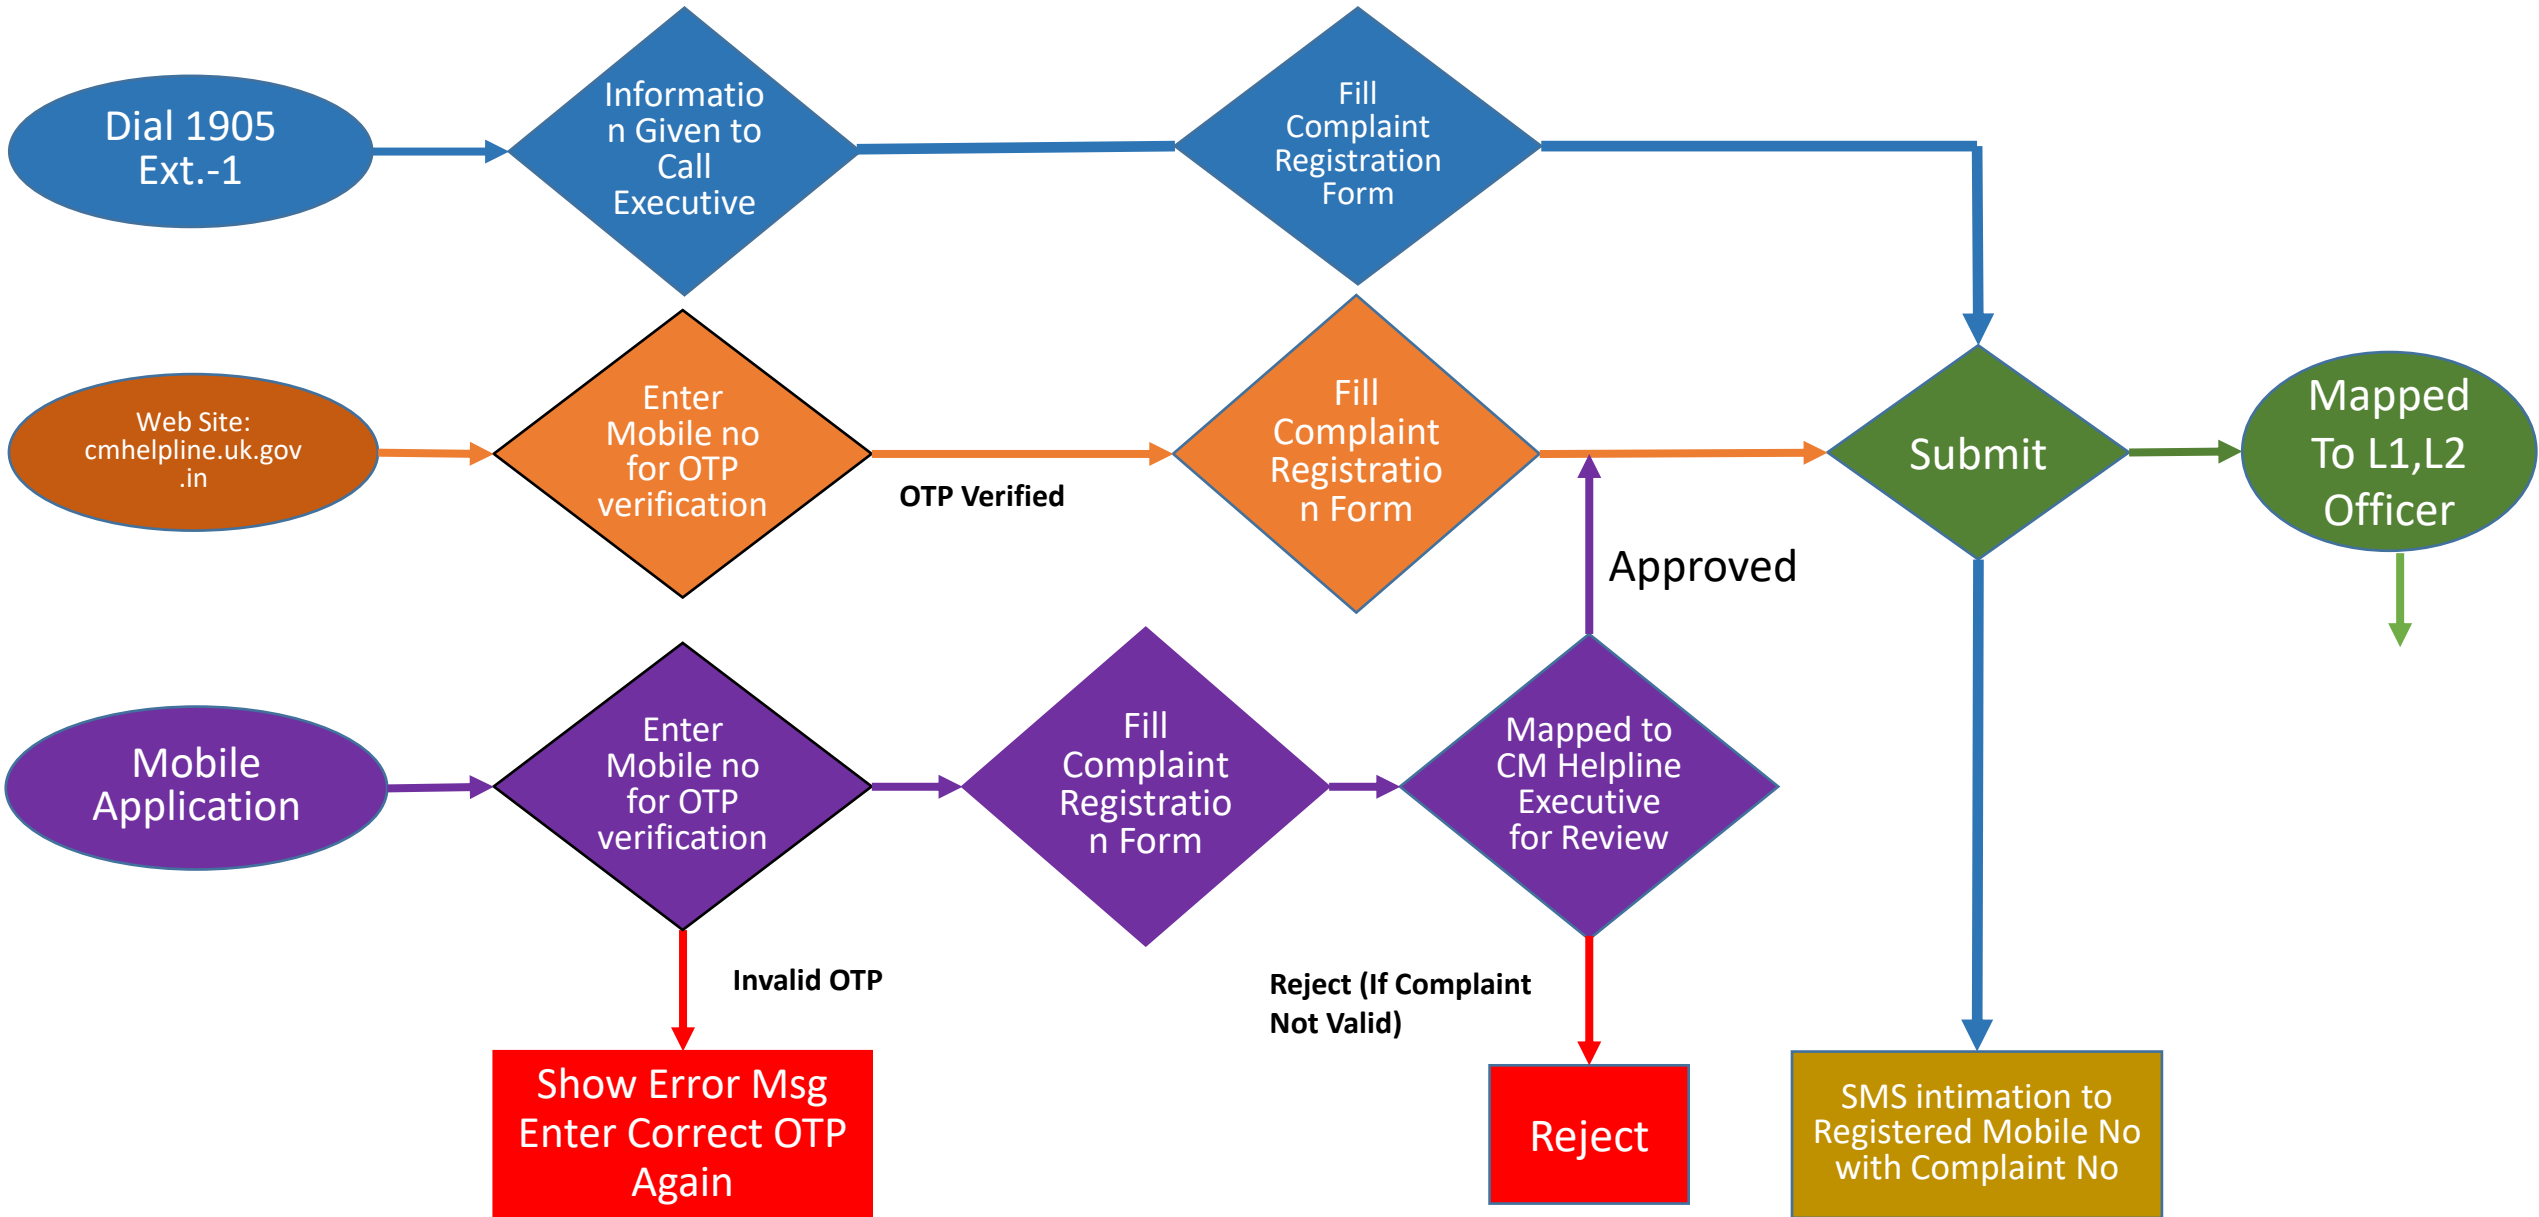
Dial 1905 Ext.-1

Information Given to Call Executive

Fill Complaint Registration Form

Web Site: cmhelpline.uk.gov.in

Enter Mobile no for OTP verification

OTP Verified

Fill Complaint Registration Form

Submit

Mapped To L1,L2 Officer

Approved

Mobile Application

Enter Mobile no for OTP verification

Fill Complaint Registration Form

Mapped to CM Helpline Executive for Review

Invalid OTP

Reject (If Complaint Not Valid)

Show Error Msg Enter Correct OTP Again

Reject

SMS intimation to Registered Mobile No with Complaint No